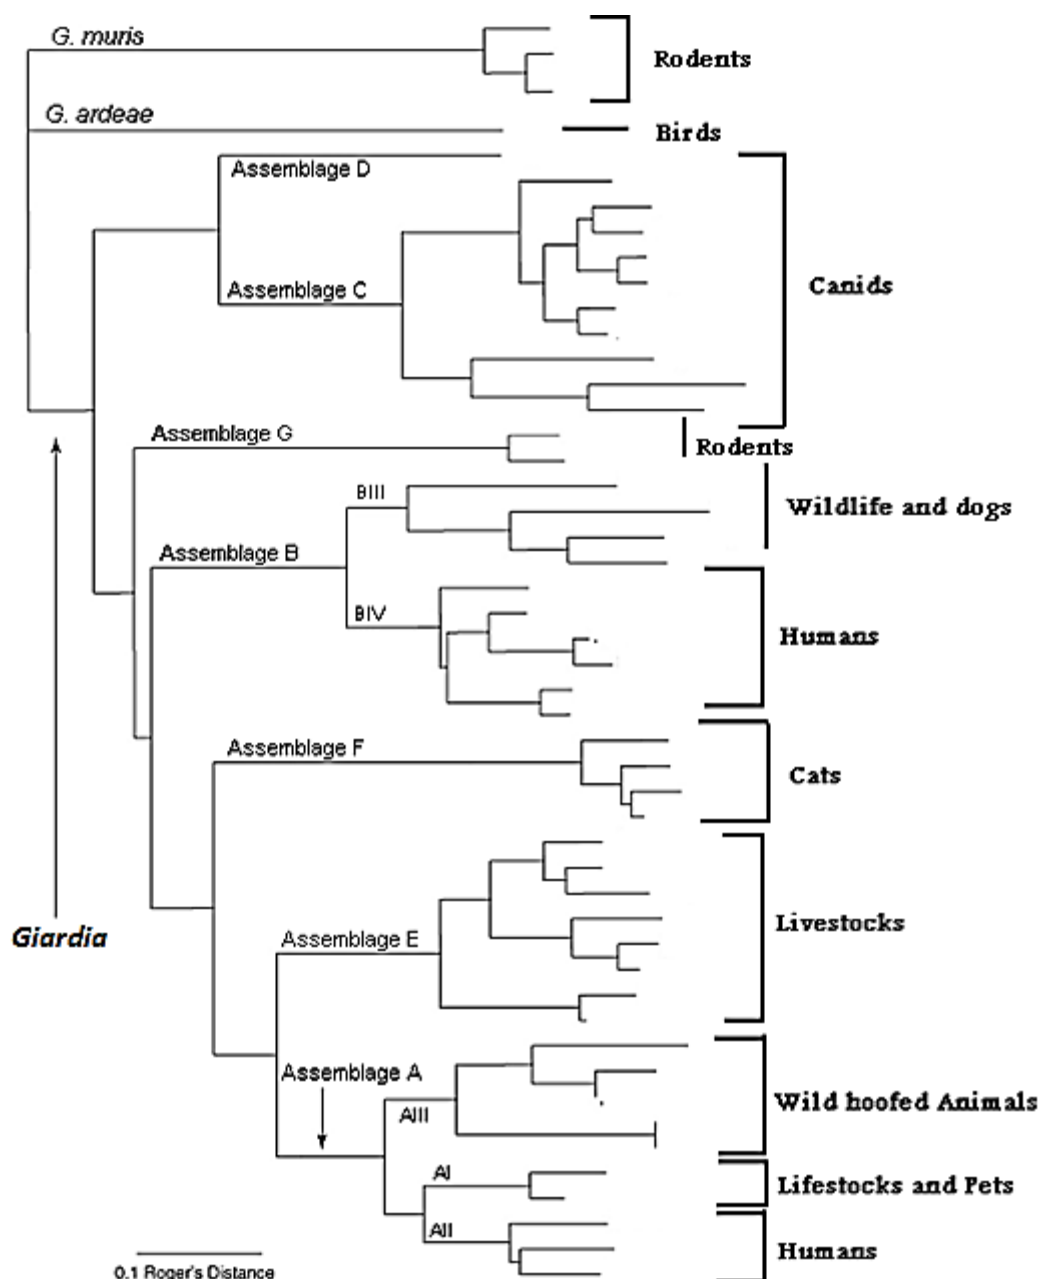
G. muris

Rodents

G. ardeae

Birds

Assemblage D

Assemblage C

Canids

Assemblage G

Rodents

BIII

Wildlife and dogs

Assemblage B

BIV

Humans

Assemblage F

Cats

Livestocks

Giardia

Assemblage E

Assemblage A

AIII

Wild hoofed Animals

AI

Lifestocks and Pets

AII

Humans

0.1 Roger's Distance